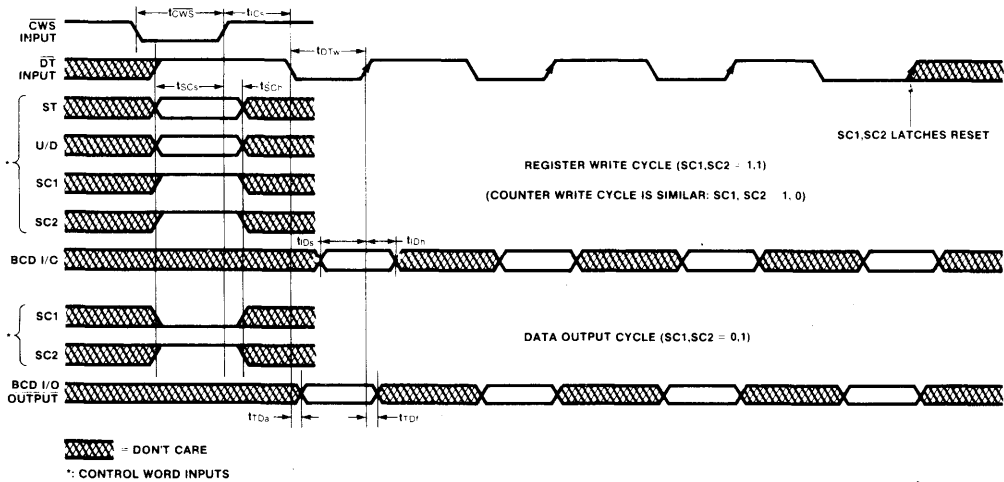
$\overline{CWS}$ INPUT

$t_{\overline{CWS}}$

$t_{ICs}$

$\overline{DT}$ INPUT

$t_{DTw}$

$t_{SCs}$

$t_{SCh}$

ST

U/D

SC1

SC2

*

SC1,SC2 LATCHES RESET

REGISTER WRITE CYCLE (SC1,SC2 = 1,1)

(COUNTER WRITE CYCLE IS SIMILAR: SC1, SC2 = 1, 0)

BCD I/O

$t_{IDs}$

$t_{IDh}$

SC1

SC2

*

DATA OUTPUT CYCLE (SC1,SC2 = 0,1)

BCD I/O OUTPUT

$t_{TDa}$

$t_{TDr}$

= DON'T CARE

*: CONTROL WORD INPUTS